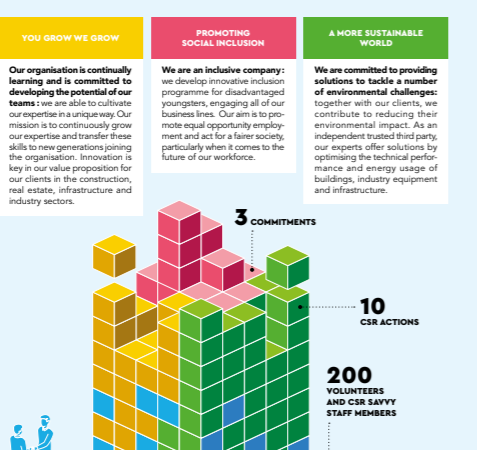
YOU GROW WE GROW

Our organisation is continually learning and is committed to developing the potential of our teams : we are able to cultivate our expertise in a unique way. Our mission is to continuously grow our expertise and transfer these skills to new generations joining the organisation. Innovation is key in our value proposition for our clients in the construction, real estate, infrastructure and industry sectors.

PROMOTING SOCIAL INCLUSION

We are an inclusive company : we develop innovative inclusion programme for disadvantaged youngsters, engaging all of our business lines. Our aim is to promote equal opportunity employment and act for a fairer society, particularly when it comes to the future of our workforce.

A MORE SUSTAINABLE WORLD

We are committed to providing solutions to tackle a number of environmental challenges: together with our clients, we contribute to reducing their environmental impact. As an independent trusted third party, our experts offer solutions by optimising the technical performance and energy usage of buildings, industry equipment and infrastructure.

3 COMMITMENTS

10 CSR ACTIONS

200 VOLUNTEERS AND CSR SAVVY STAFF MEMBERS